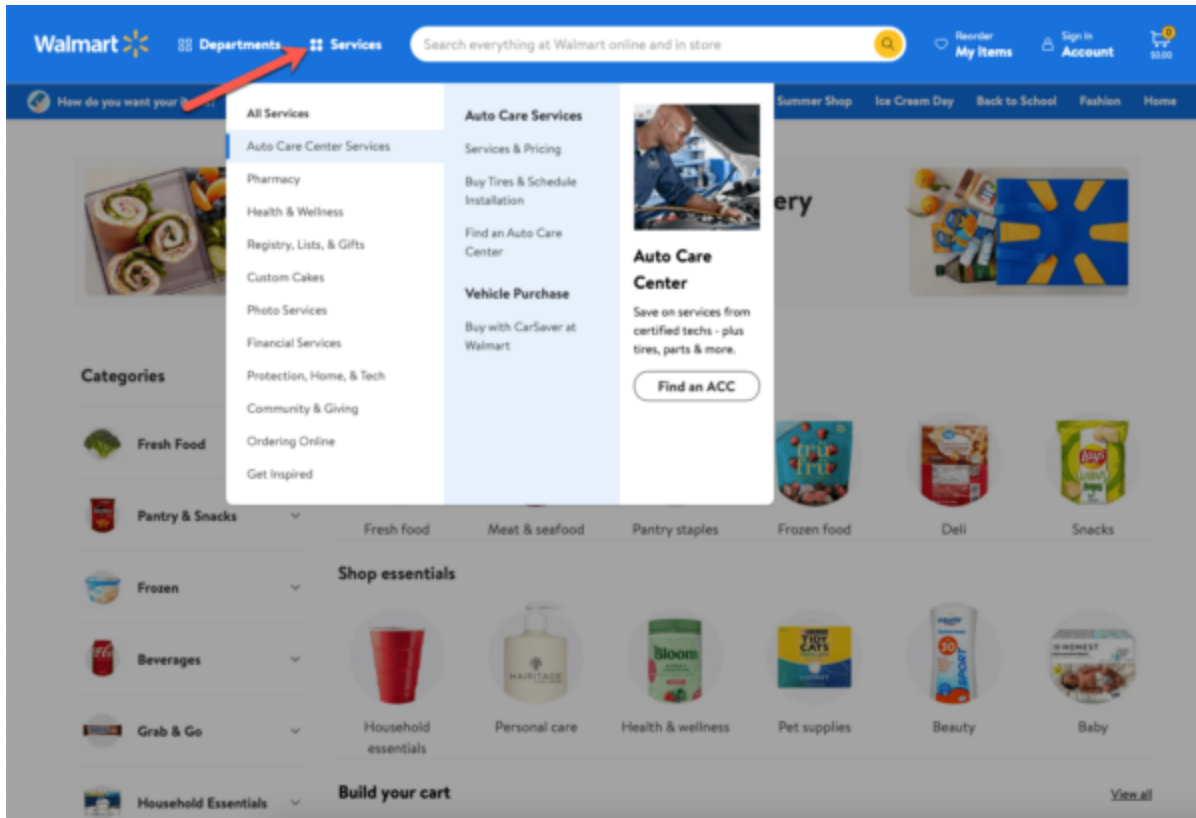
Walmart Departments Services Search everything at Walmart online and in store Reorder My Items Sign In Account 0 $0.00

How do you want your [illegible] Summer Shop Ice Cream Day Back to School Fashion Home

All Services
Auto Care Center Services
Pharmacy
Health & Wellness
Registry, Lists, & Gifts
Custom Cakes
Photo Services
Financial Services
Protection, Home, & Tech
Community & Giving
Ordering Online
Get Inspired

Auto Care Services
Services & Pricing
Buy Tires & Schedule Installation
Find an Auto Care Center

Vehicle Purchase
Buy with CarSaver at Walmart

Auto Care Center
Save on services from certified techs - plus tires, parts & more.
Find an ACC

ery

Categories
Fresh Food
Pantry & Snacks
Frozen
Beverages
Grab & Go
Household Essentials

Fresh food Meat & seafood Pantry staples Frozen food Deli Snacks

Shop essentials
Household essentials Personal care Health & wellness Pet supplies Beauty Baby

Build your cart
View all